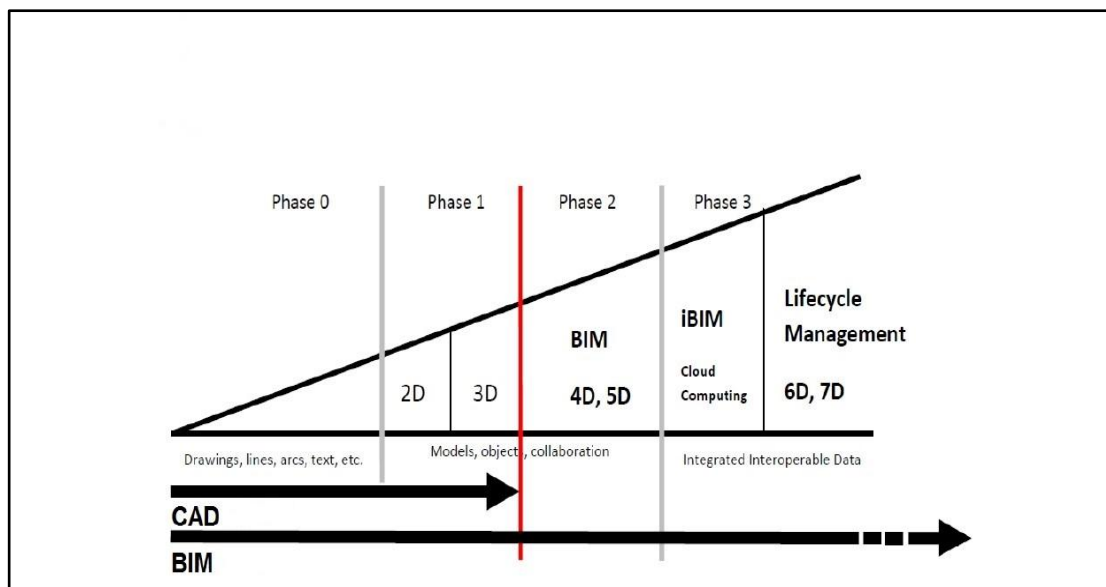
Phase 0

Phase 1

Phase 2

Phase 3

2D

3D

BIM

4D, 5D

iBIM

Cloud Computing

Lifecycle Management

6D, 7D

Drawings, lines, arcs, text, etc.

Models, object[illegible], collaboration

Integrated Interoperable Data

CAD

BIM